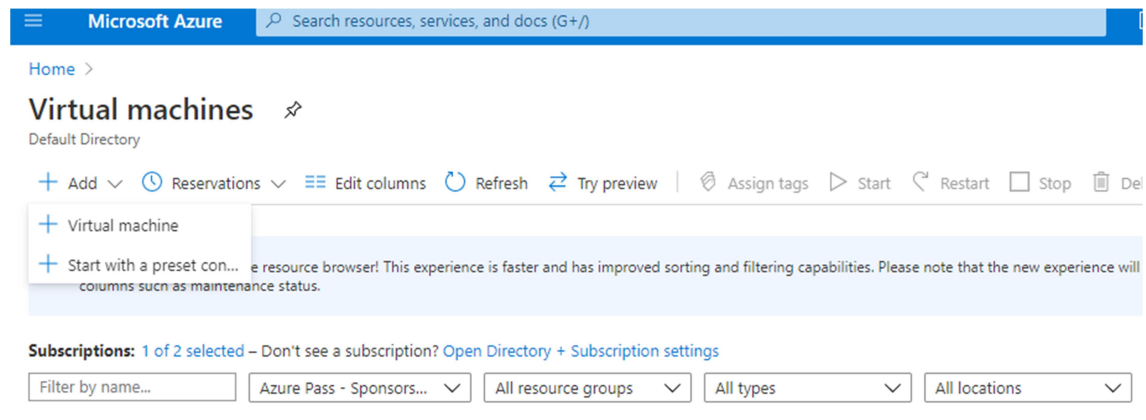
Microsoft Azure

Search resources, services, and docs (G+/)

Home >

Virtual machines

Default Directory

+ Add | Reservations | Edit columns | Refresh | Try preview | Assign tags | Start | Restart | Stop | Del

+ Virtual machine

+ Start with a preset con... e resource browser! This experience is faster and has improved sorting and filtering capabilities. Please note that the new experience will columns such as maintenance status.

Subscriptions: 1 of 2 selected – Don't see a subscription? Open Directory + Subscription settings

Filter by name... | Azure Pass - Sponsors... | All resource groups | All types | All locations